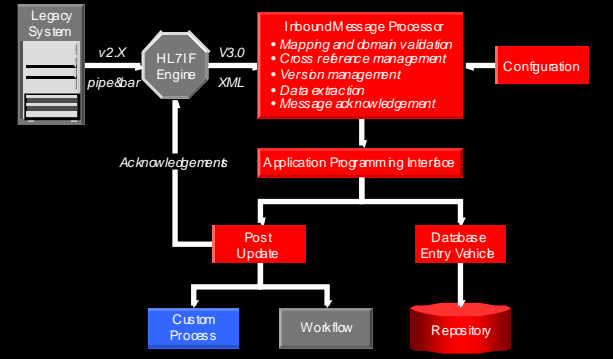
Legacy System

v2.X

pipe&bar

HL7IF Engine

V3.0

XML

InboundMessage Processor
• Mapping and domain validation
• Cross reference management
• Version management
• Data extraction
• Message acknowledgement

Configuration

Acknowledgements

Application Programming Interface

Post Update

Database Entry Vehicle

Custom Process

Workflow

Repository